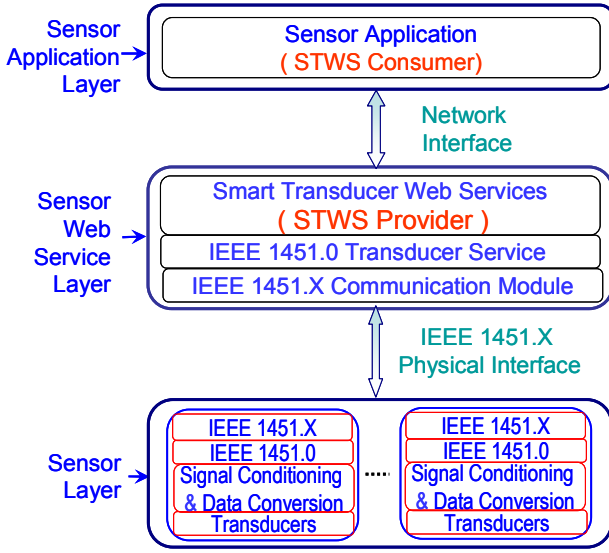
Sensor Application Layer

Sensor Application
( STWS Consumer)

Network Interface

Sensor Web Service Layer

Smart Transducer Web Services
( STWS Provider )
IEEE 1451.0 Transducer Service
IEEE 1451.X Communication Module

IEEE 1451.X Physical Interface

Sensor Layer

IEEE 1451.X
IEEE 1451.0
Signal Conditioning & Data Conversion
Transducers

.....

IEEE 1451.X
IEEE 1451.0
Signal Conditioning & Data Conversion
Transducers